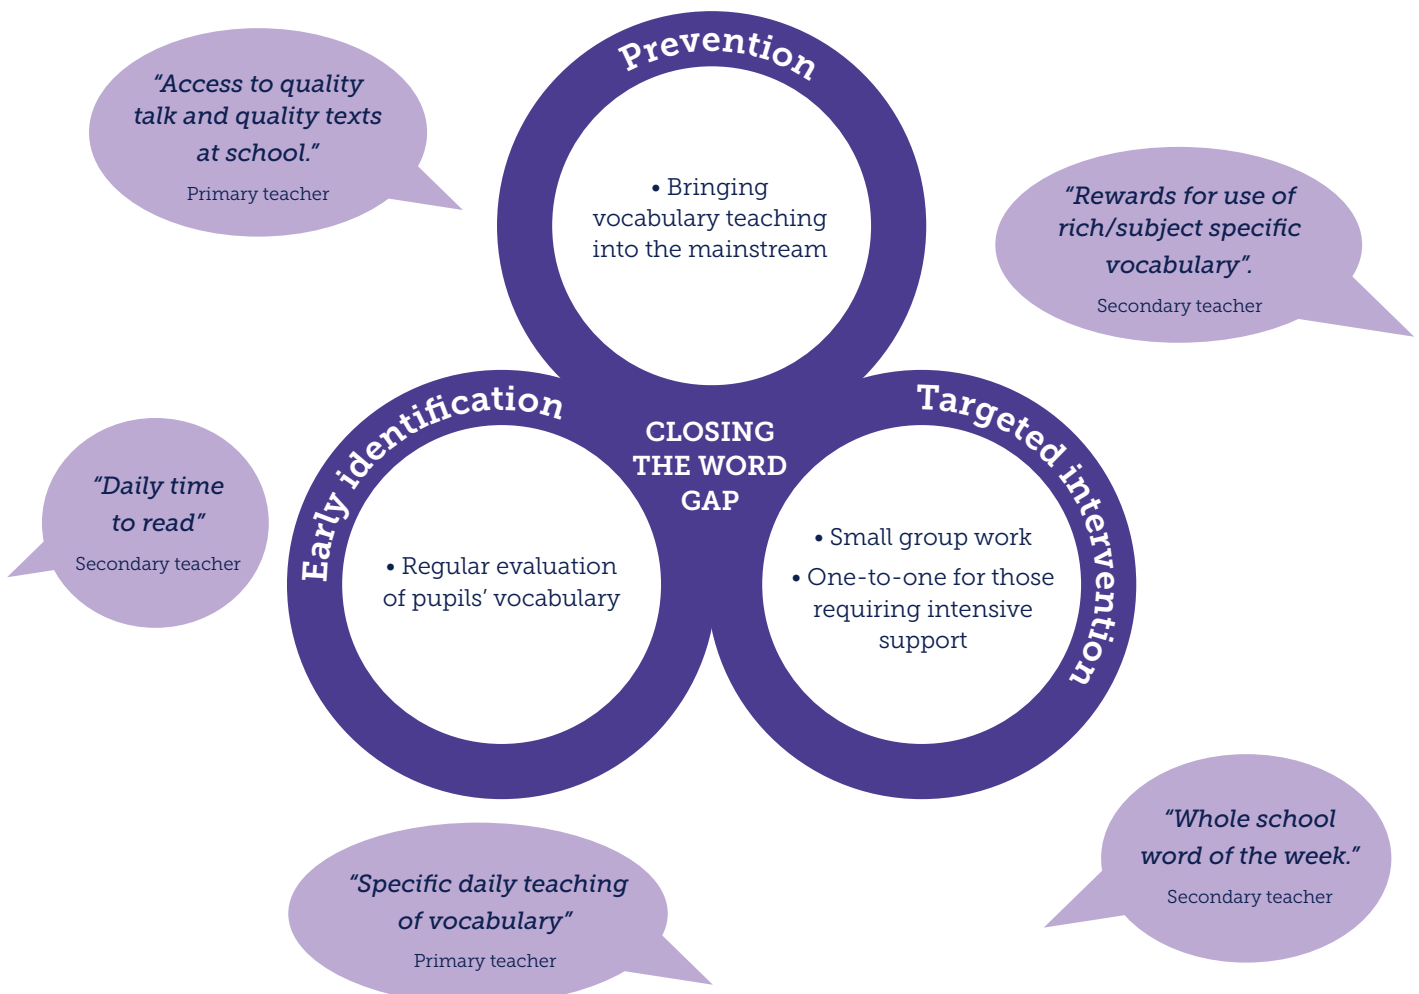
"Access to quality talk and quality texts at school."
Primary teacher

Prevention

• Bringing vocabulary teaching into the mainstream

"Rewards for use of rich/subject specific vocabulary".
Secondary teacher

Early identification

CLOSING THE WORD GAP

Targeted intervention

"Daily time to read"
Secondary teacher

• Regular evaluation of pupils' vocabulary

• Small group work
• One-to-one for those requiring intensive support

"Whole school word of the week."
Secondary teacher

"Specific daily teaching of vocabulary"
Primary teacher